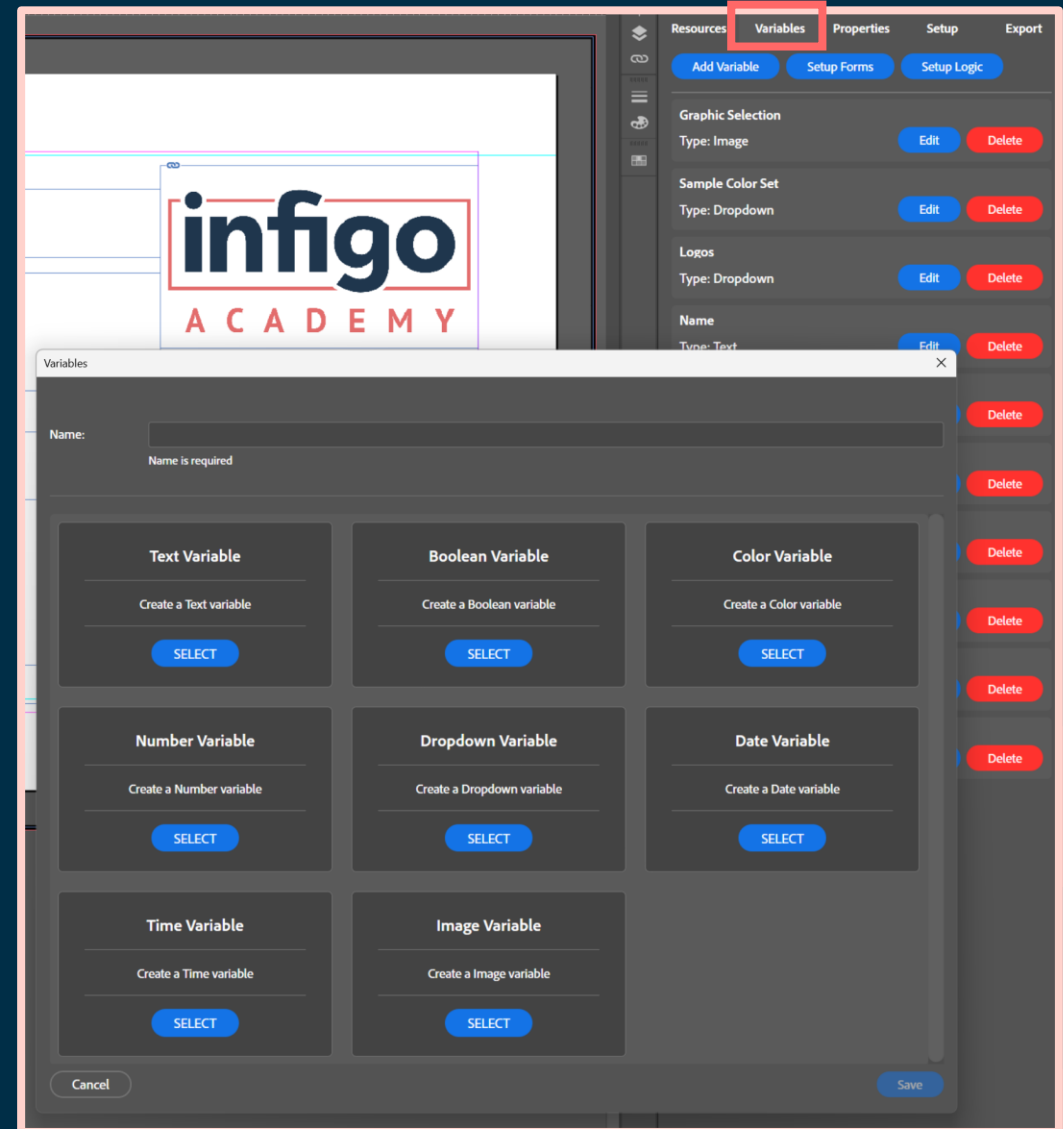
Resources Variables Properties Setup Export

Add Variable Setup Forms Setup Logic

Graphic Selection
Type: Image
Edit Delete

Sample Color Set
Type: Dropdown
Edit Delete

Logos
Type: Dropdown
Edit Delete

Name
Type: Text
Edit Delete

Delete
Delete
Delete
Delete
Delete
Delete

infigo
ACADEMY

Variables

Name:
Name is required

Text Variable
Create a Text variable
SELECT

Boolean Variable
Create a Boolean variable
SELECT

Color Variable
Create a Color variable
SELECT

Number Variable
Create a Number variable
SELECT

Dropdown Variable
Create a Dropdown variable
SELECT

Date Variable
Create a Date variable
SELECT

Time Variable
Create a Time variable
SELECT

Image Variable
Create a Image variable
SELECT

Cancel
Save